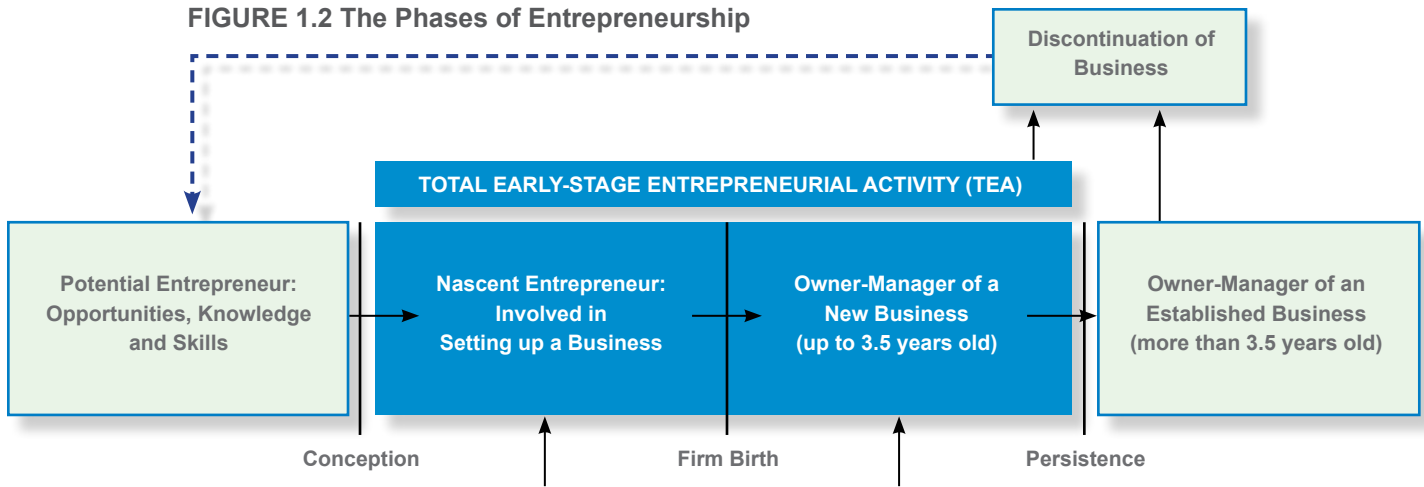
FIGURE 1.2 The Phases of Entrepreneurship

Discontinuation of Business

TOTAL EARLY-STAGE ENTREPRENEURIAL ACTIVITY (TEA)

Potential Entrepreneur: Opportunities, Knowledge and Skills

Nascent Entrepreneur: Involved in Setting up a Business

Owner-Manager of a New Business (up to 3.5 years old)

Owner-Manager of an Established Business (more than 3.5 years old)

Conception

Firm Birth

Persistence